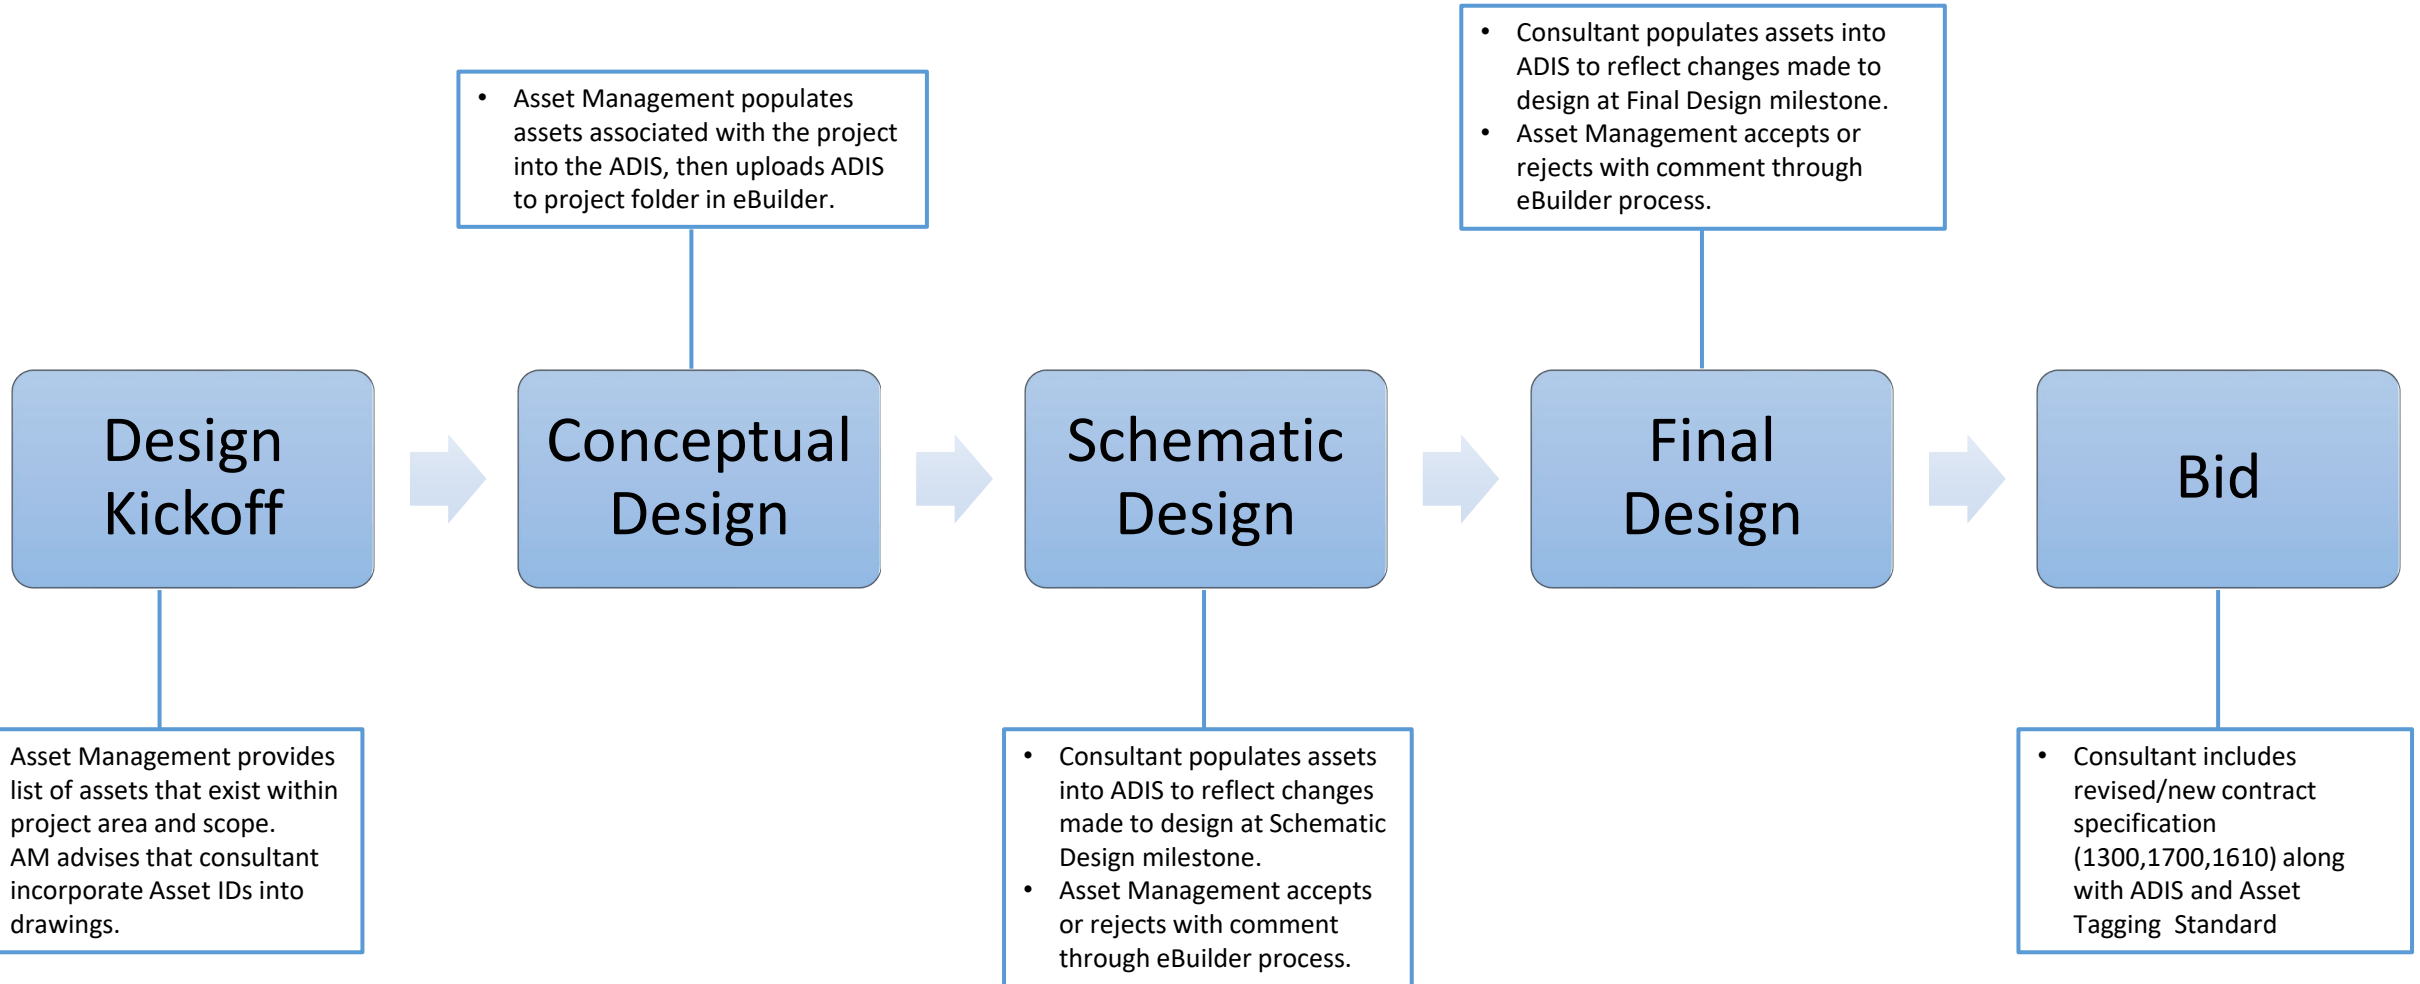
- Asset Management populates assets associated with the project into the ADIS, then uploads ADIS to project folder in eBuilder.

- Consultant populates assets into ADIS to reflect changes made to design at Final Design milestone.
- Asset Management accepts or rejects with comment through eBuilder process.

Design Kickoff

Conceptual Design

Schematic Design

Final Design

Bid

Asset Management provides list of assets that exist within project area and scope.
AM advises that consultant incorporate Asset IDs into drawings.

- Consultant populates assets into ADIS to reflect changes made to design at Schematic Design milestone.
- Asset Management accepts or rejects with comment through eBuilder process.

- Consultant includes revised/new contract specification (1300,1700,1610) along with ADIS and Asset Tagging Standard